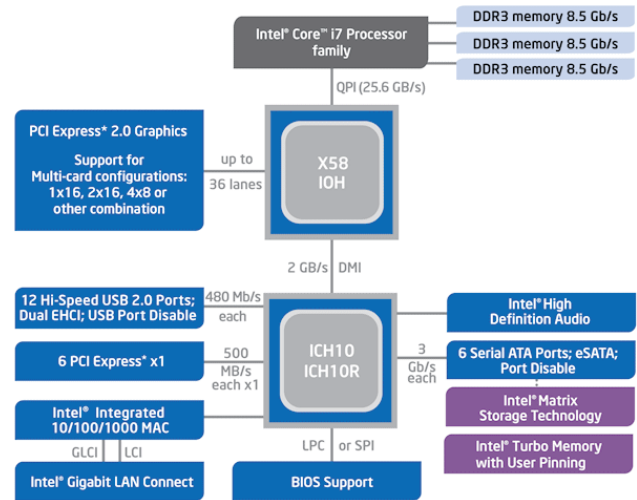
Intel® Core™ i7 Processor family

DDR3 memory 8.5 Gb/s

DDR3 memory 8.5 Gb/s

DDR3 memory 8.5 Gb/s

QPI (25.6 GB/s)

PCI Express* 2.0 Graphics

Support for Multi-card configurations: 1x16, 2x16, 4x8 or other combination

up to 36 lanes

X58 IOH

2 GB/s DMI

12 Hi-Speed USB 2.0 Ports; Dual EHCI; USB Port Disable

480 Mb/s each

ICH10 ICH10R

Intel® High Definition Audio

6 PCI Express* x1

500 MB/s each x1

3 Gb/s each

6 Serial ATA Ports; eSATA; Port Disable

Intel® Matrix Storage Technology

Intel® Integrated 10/100/1000 MAC

Intel® Turbo Memory with User Pinning

GLCI

LCI

LPC

or SPI

Intel® Gigabit LAN Connect

BIOS Support